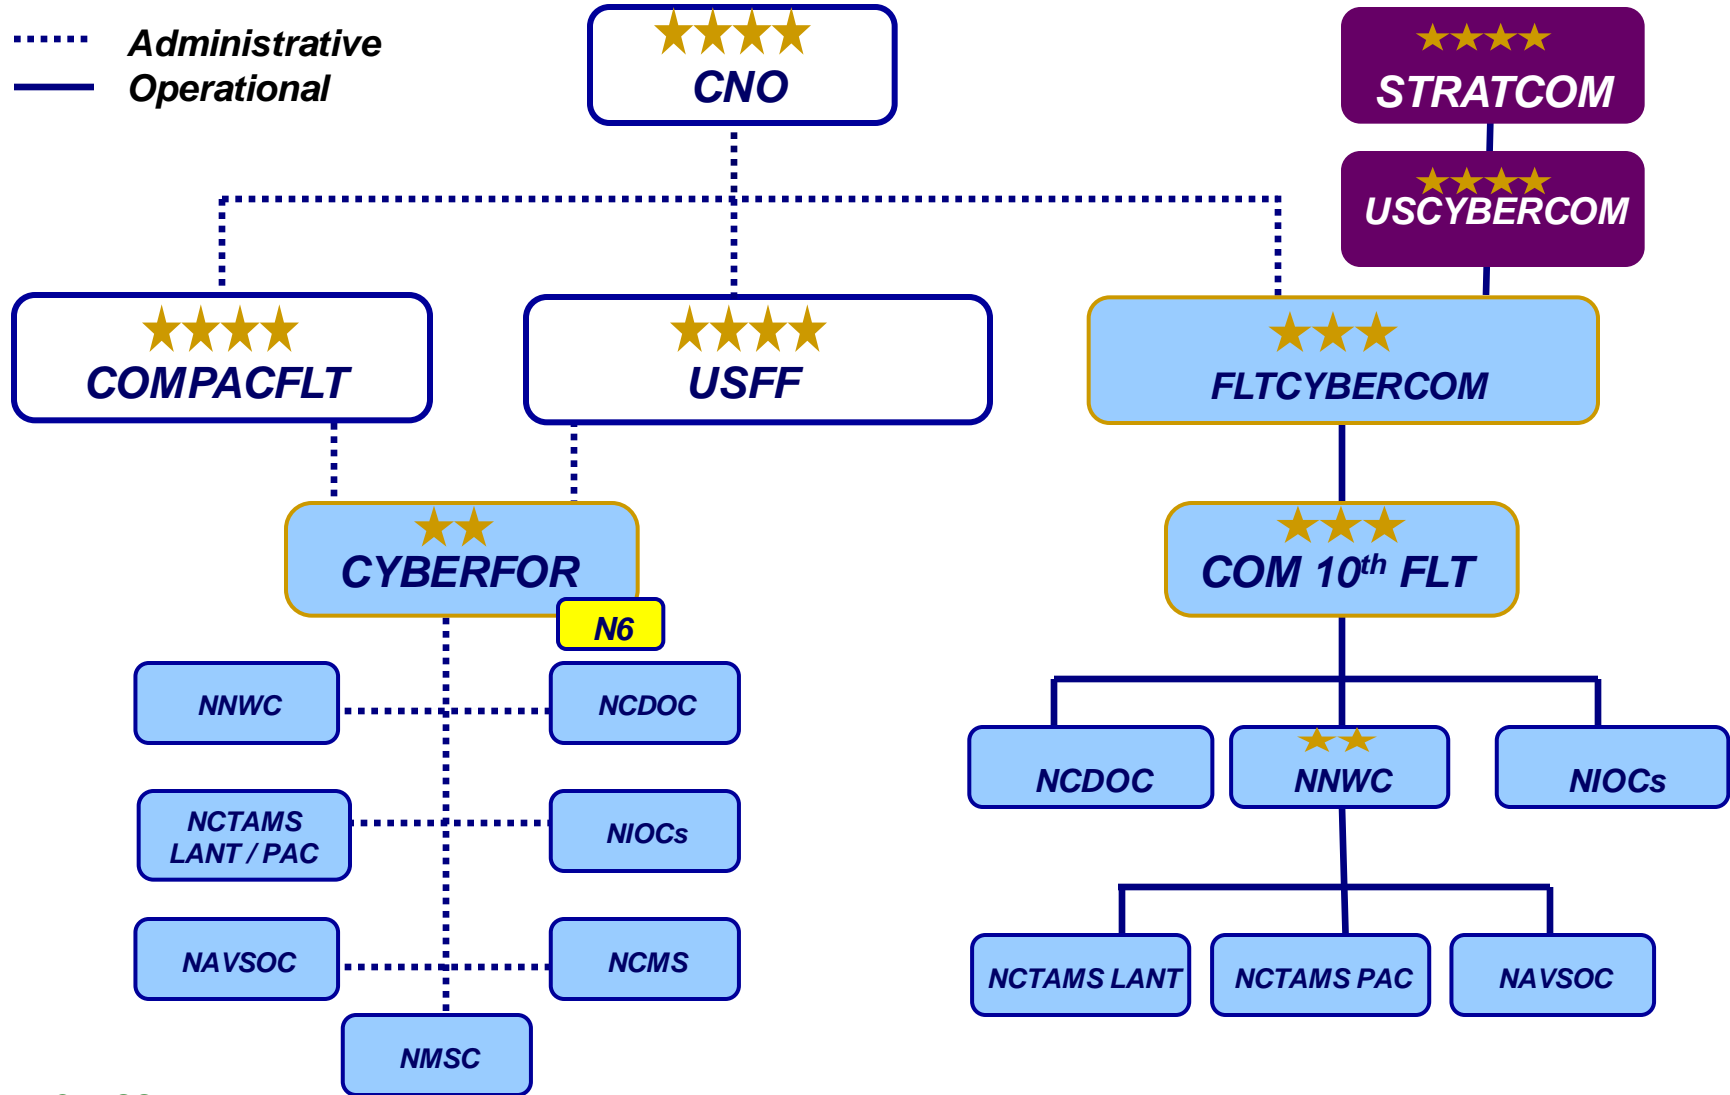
Administrative
Operational

CNO

STRATCOM

USCYBERCOM

COMPACFLT

USFF

FLTCYBERCOM

CYBERFOR

N6

COM 10$^{th}$ FLT

NNWC

NCDOC

NCTAMS LANT / PAC

NIOCs

NAVSOC

NCMS

NMSC

NCDOC

NNWC

NIOCs

NCTAMS LANT

NCTAMS PAC

NAVSOC